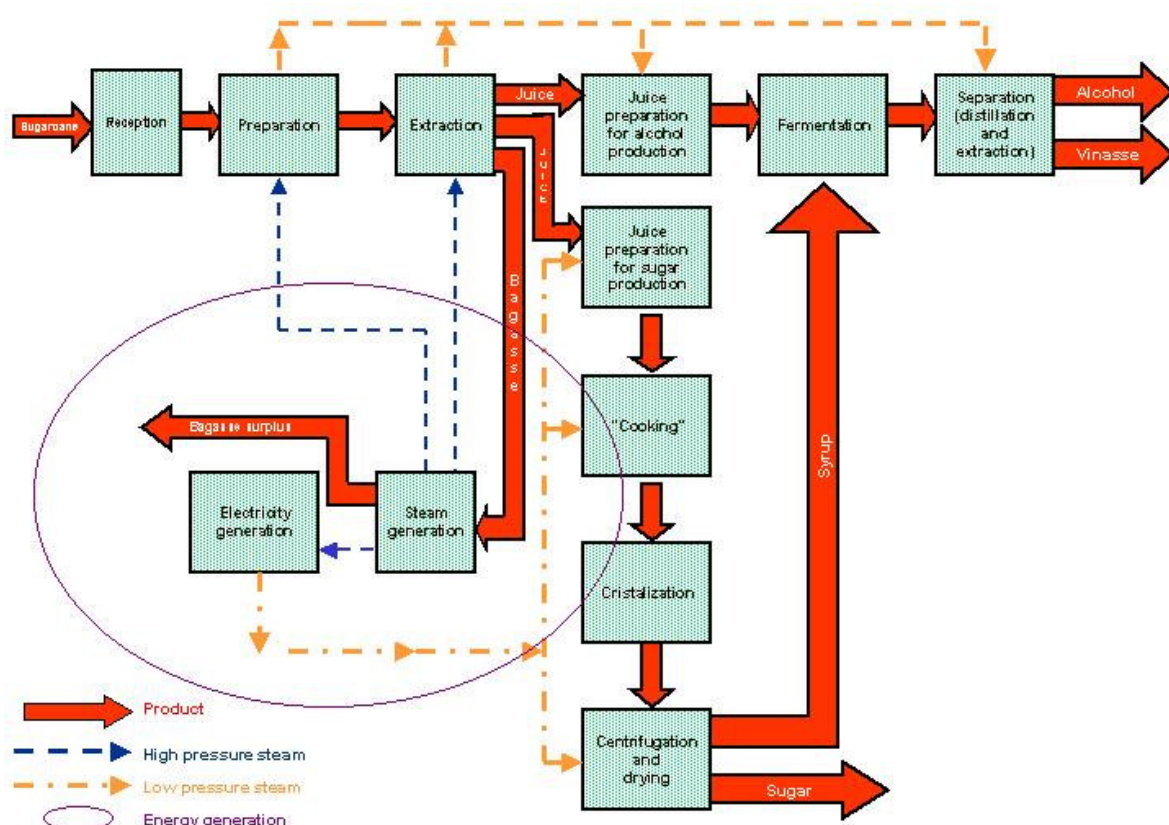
Sugarcane
Reception
Preparation
Extraction
Juice
Juice preparation for alcohol production
Fermentation
Separation (distillation and extraction)
Alcohol
Vinasse
Juice
Juice preparation for sugar production
Bagasse
"Cooking"
Bagasse surplus
Electricity generation
Steam generation
Cristalization
Syrup
Centrifugation and drying
Sugar
Product
High pressure steam
Low pressure steam
Energy generation